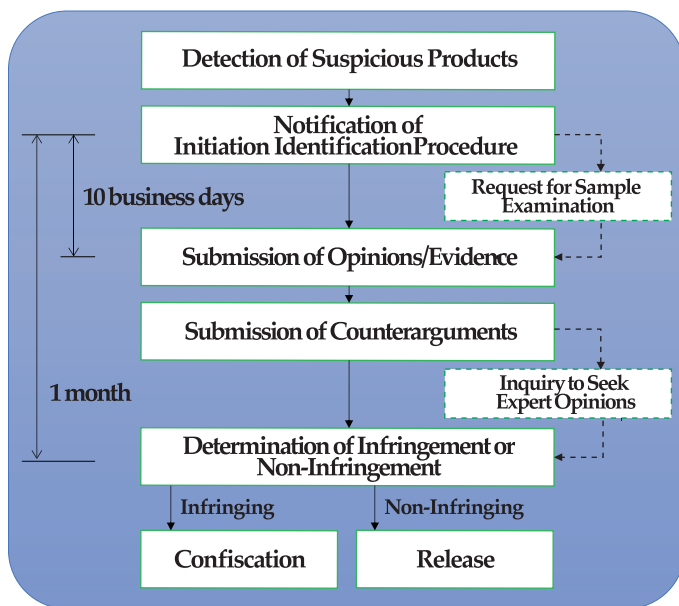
Detection of Suspicious Products

Notification of Initiation IdentificationProcedure

Request for Sample Examination

10 business days

Submission of Opinions/Evidence

Submission of Counterarguments

Inquiry to Seek Expert Opinions

1 month

Determination of Infringement or Non-Infringement

Infringing

Non-Infringing

Confiscation

Release